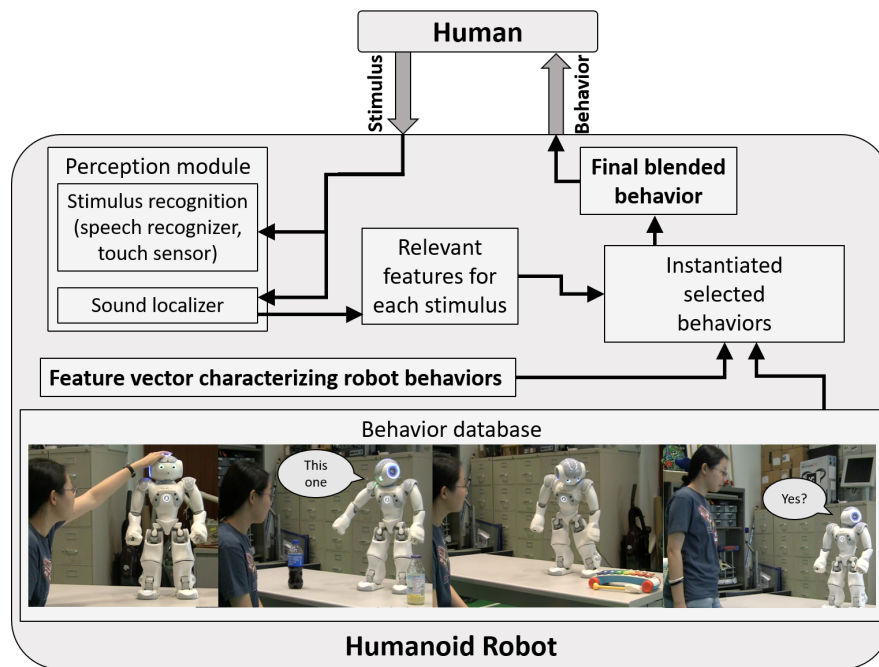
Human

Stimulus

Behavior

Perception module

Stimulus recognition (speech recognizer, touch sensor)

Sound localizer

Relevant features for each stimulus

Final blended behavior

Instantiated selected behaviors

Feature vector characterizing robot behaviors

Behavior database

This one

Yes?

Humanoid Robot